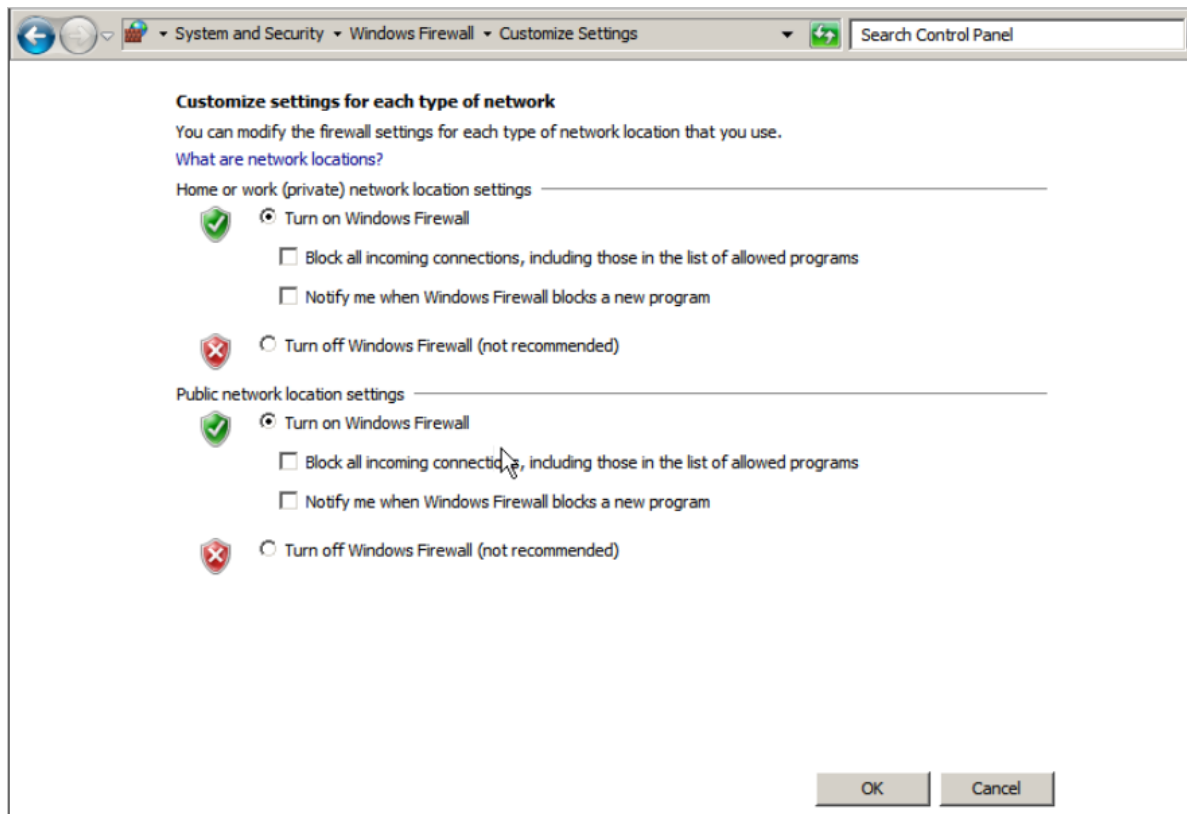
▸ System and Security ▸ Windows Firewall ▸ Customize Settings

Search Control Panel

Customize settings for each type of network

You can modify the firewall settings for each type of network location that you use.

What are network locations?

Home or work (private) network location settings

Turn on Windows Firewall

Block all incoming connections, including those in the list of allowed programs

Notify me when Windows Firewall blocks a new program

Turn off Windows Firewall (not recommended)

Public network location settings

Turn on Windows Firewall

Block all incoming connections, including those in the list of allowed programs

Notify me when Windows Firewall blocks a new program

Turn off Windows Firewall (not recommended)

OK

Cancel